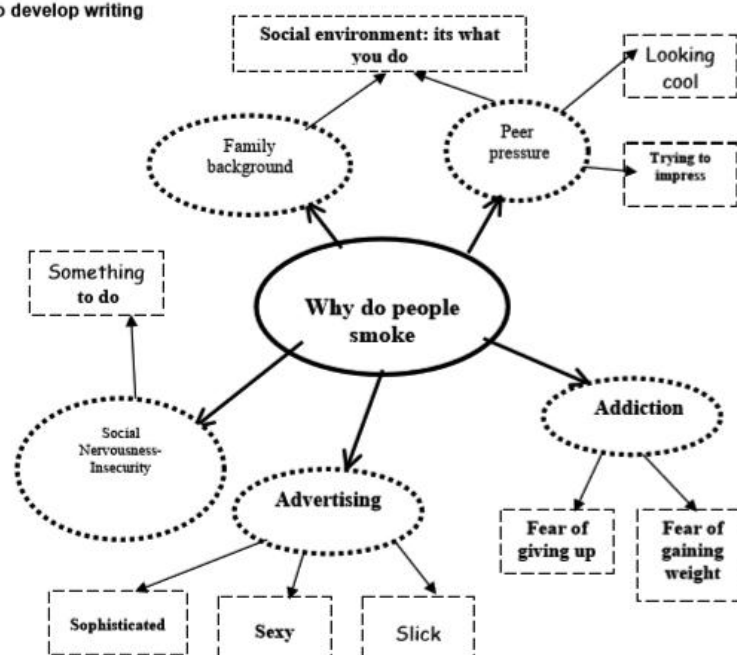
o develop writing

Social environment: its what you do

Looking cool

Family background

Peer pressure

Trying to impress

Something to do

Why do people smoke

Addiction

Social Nervousness-Insecurity

Advertising

Fear of giving up

Fear of gaining weight

Sophisticated

Sexy

Slick